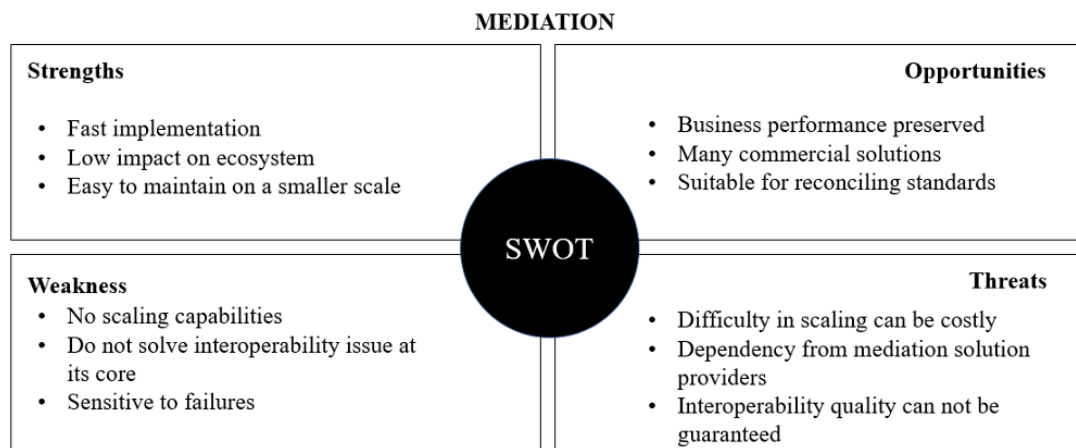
MEDIATION

Strengths

- Fast implementation
- Low impact on ecosystem
- Easy to maintain on a smaller scale

Opportunities

- Business performance preserved
- Many commercial solutions
- Suitable for reconciling standards

SWOT

Weakness

- No scaling capabilities
- Do not solve interoperability issue at its core
- Sensitive to failures

Threats

- Difficulty in scaling can be costly
- Dependency from mediation solution providers
- Interoperability quality can not be guaranteed